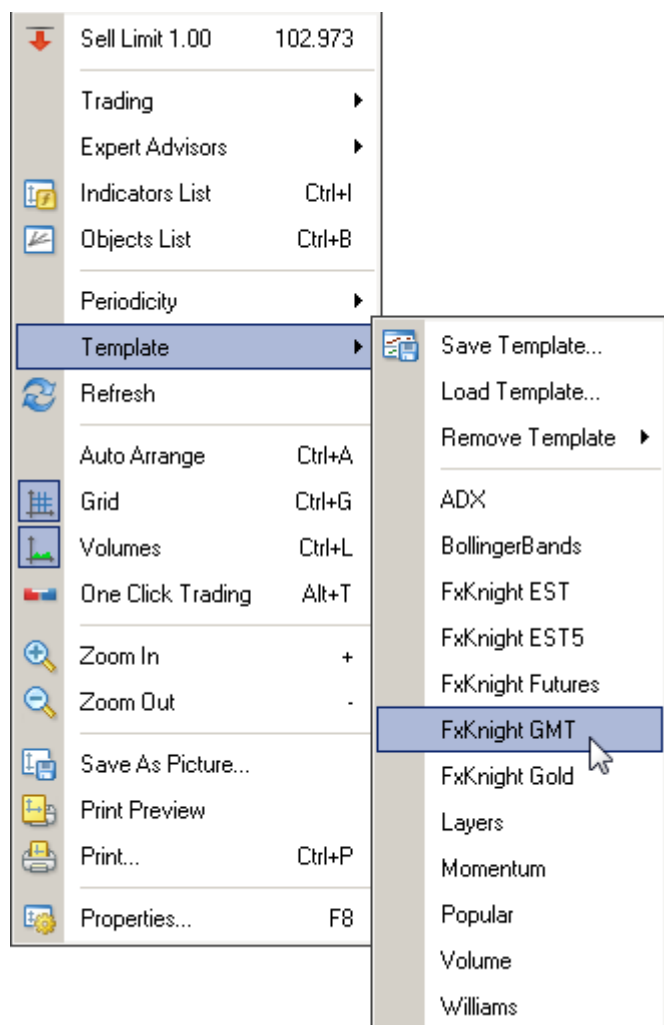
Sell Limit 1.00 102.973

Trading

Expert Advisors

Indicators List Ctrl+I

Objects List Ctrl+B

Periodicity

Template

Refresh

Auto Arrange Ctrl+A

Grid Ctrl+G

Volumes Ctrl+L

One Click Trading Alt+T

Zoom In +

Zoom Out -

Save As Picture...

Print Preview

Print... Ctrl+P

Properties... F8

Save Template...

Load Template...

Remove Template

ADX

BollingerBands

FxKnight EST

FxKnight EST5

FxKnight Futures

FxKnight GMT

FxKnight Gold

Layers

Momentum

Popular

Volume

Williams